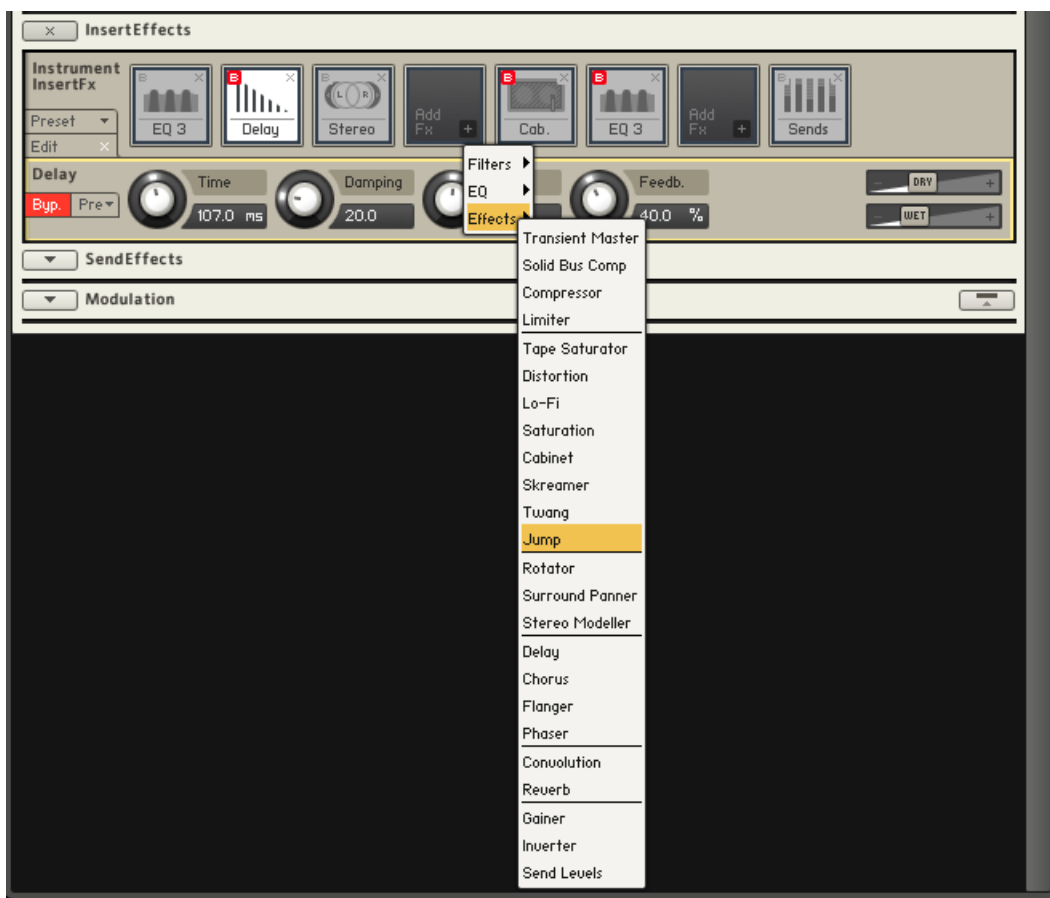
× InsertEffects

Instrument InsertFx

Preset
Edit

B EQ 3
B Delay
B Stereo
Add Fx +
B Cab.
B EQ 3
Add Fx +
B Sends

Delay
Byp. Pre

Time
107.0 ms
Damping
20.0
Feedb.
40.0 %

DRY
WET

Filters
EQ
Effects

Transient Master
Solid Bus Comp
Compressor
Limiter
Tape Saturator
Distortion
Lo-Fi
Saturation
Cabinet
Skreamer
Twang
Jump
Rotator
Surround Panner
Stereo Modeller
Delay
Chorus
Flanger
Phaser
Convolution
Reverb
Gainer
Inverter
Send Levels

SendEffects

Modulation